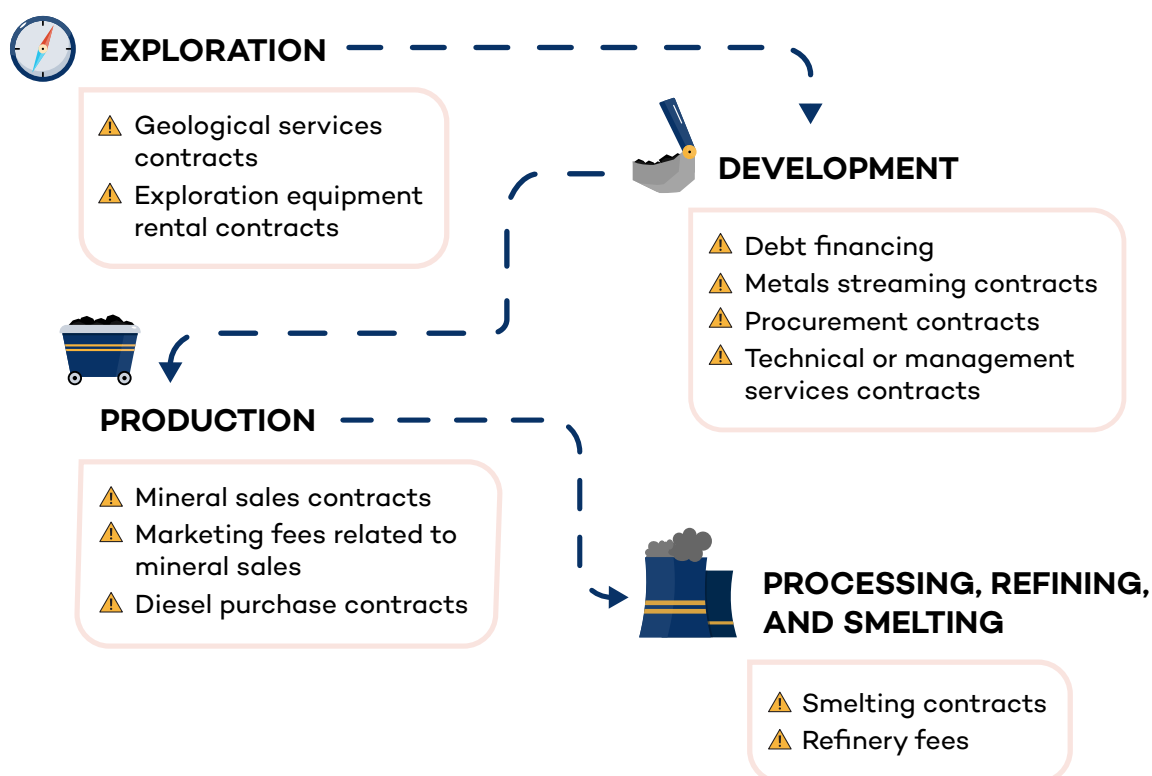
EXPLORATION

⚠ Geological services contracts
⚠ Exploration equipment rental contracts

DEVELOPMENT

⚠ Debt financing
⚠ Metals streaming contracts
⚠ Procurement contracts
⚠ Technical or management services contracts

PRODUCTION

⚠ Mineral sales contracts
⚠ Marketing fees related to mineral sales
⚠ Diesel purchase contracts

PROCESSING, REFINING, AND SMELTING

⚠ Smelting contracts
⚠ Refinery fees